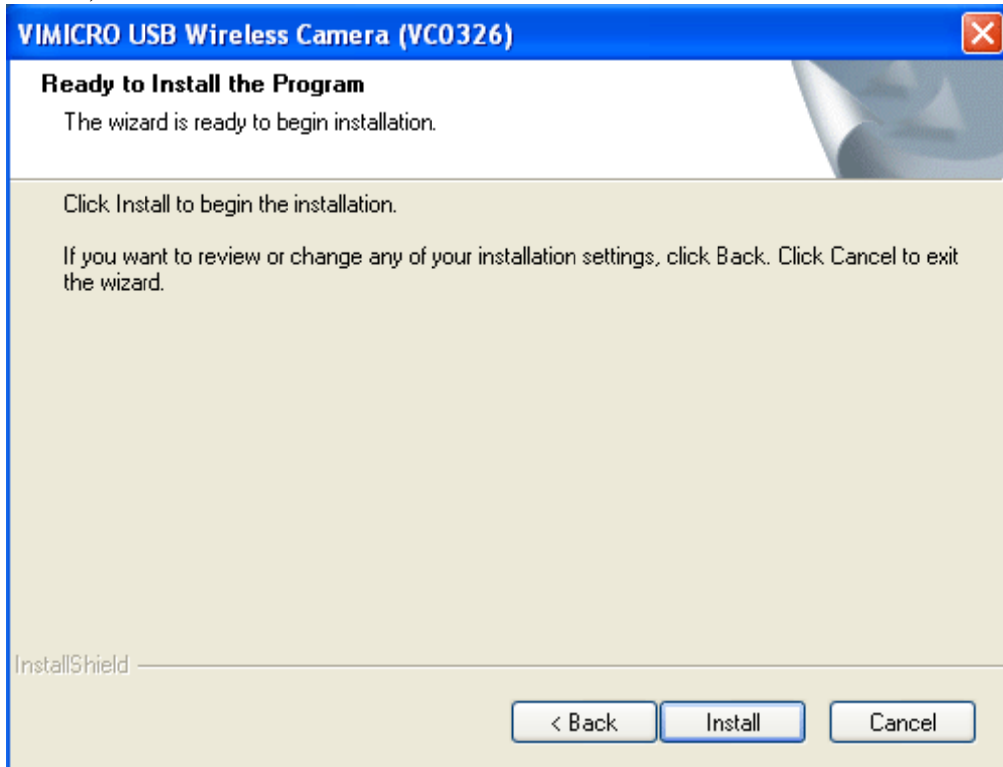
VIMICRO USB Wireless Camera (VC0326)

Ready to Install the Program

The wizard is ready to begin installation.

Click Install to begin the installation.

If you want to review or change any of your installation settings, click Back. Click Cancel to exit the wizard.

InstallShield

< Back

Install

Cancel